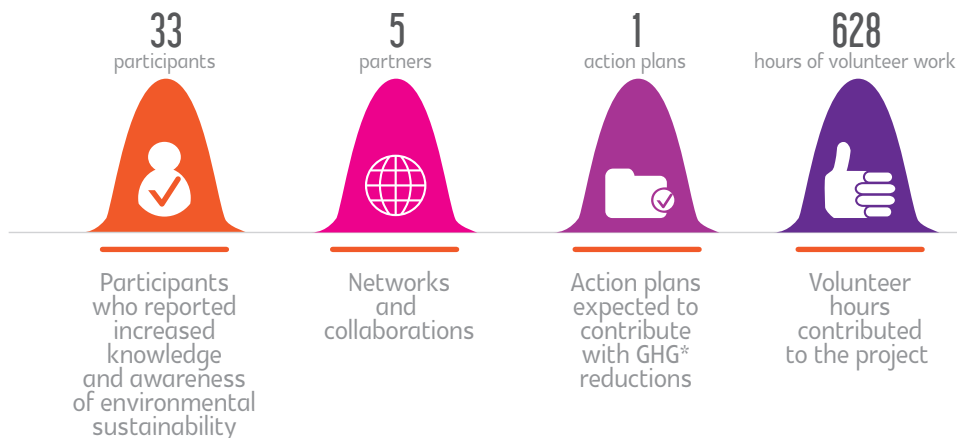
33
participants

Participants who reported increased knowledge and awareness of environmental sustainability

5
partners

Networks and collaborations

1
action plans

Action plans expected to contribute with GHG* reductions

628
hours of volunteer work

Volunteer hours contributed to the project